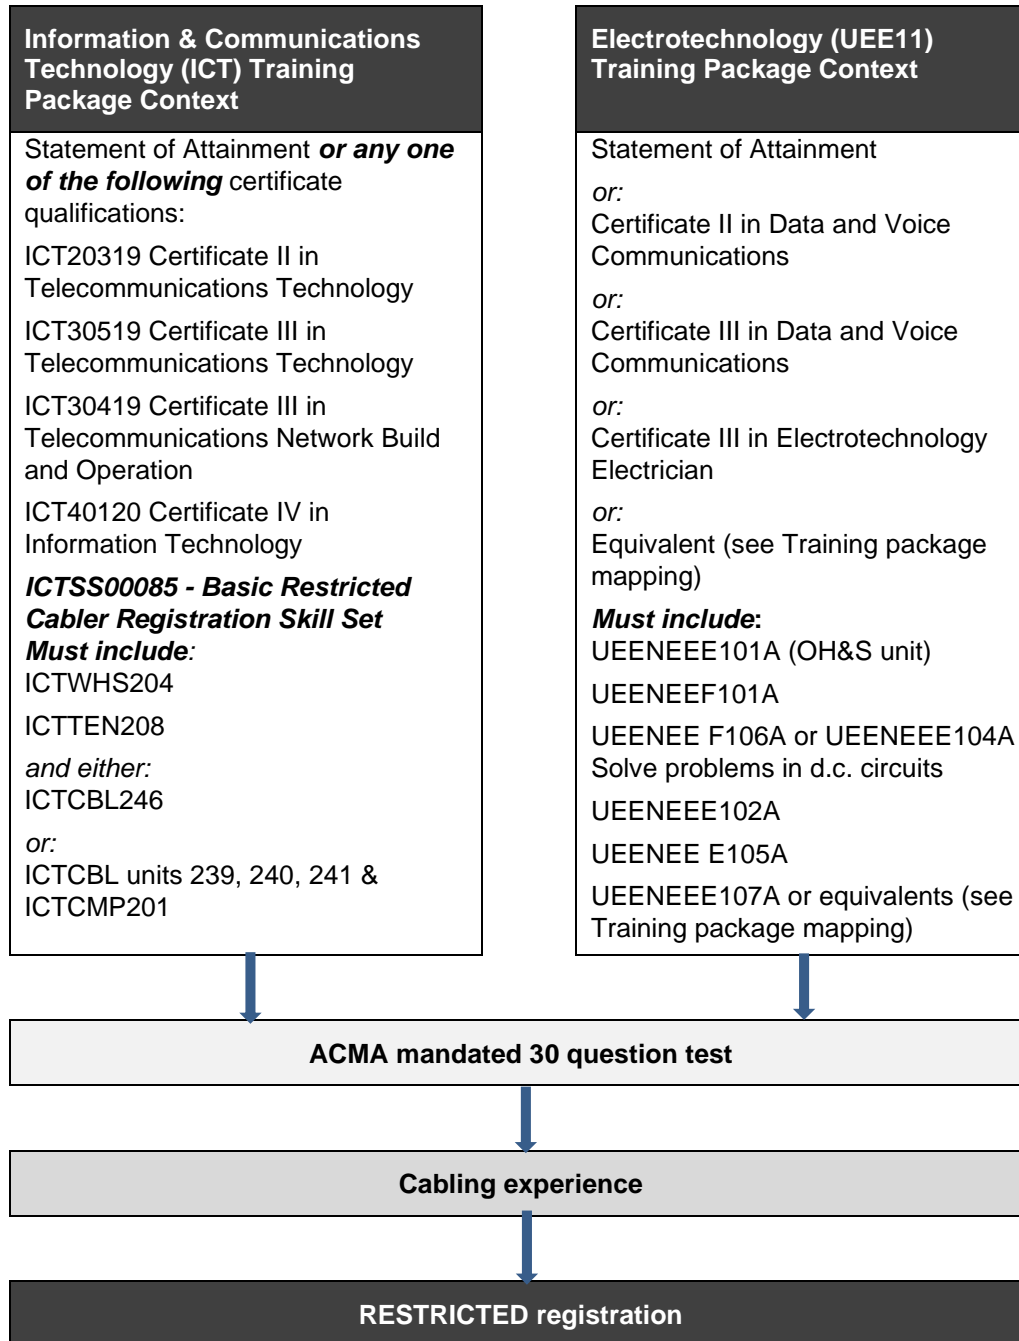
**Information & Communications Technology (ICT) Training Package Context**

Statement of Attainment ***or any one of the following*** certificate qualifications:

ICT20319 Certificate II in Telecommunications Technology

ICT30519 Certificate III in Telecommunications Technology

ICT30419 Certificate III in Telecommunications Network Build and Operation

ICT40120 Certificate IV in Information Technology

***ICTSS00085 - Basic Restricted Cabler Registration Skill Set***
***Must include****:*
ICTWHS204

ICTTEN208

*and either:*
ICTCBL246

*or:*
ICTCBL units 239, 240, 241 & ICTCMP201

**Electrotechnology (UEE11) Training Package Context**

Statement of Attainment

*or:*
Certificate II in Data and Voice Communications

*or:*
Certificate III in Data and Voice Communications

*or:*
Certificate III in Electrotechnology Electrician

*or:*
Equivalent (see Training package mapping)

***Must include*****:**
UEENEEE101A (OH&S unit)

UEENEEF101A

UEENEE F106A or UEENEEE104A Solve problems in d.c. circuits

UEENEEE102A

UEENEE E105A

UEENEEE107A or equivalents (see Training package mapping)

**ACMA mandated 30 question test**

**Cabling experience**

**RESTRICTED registration**